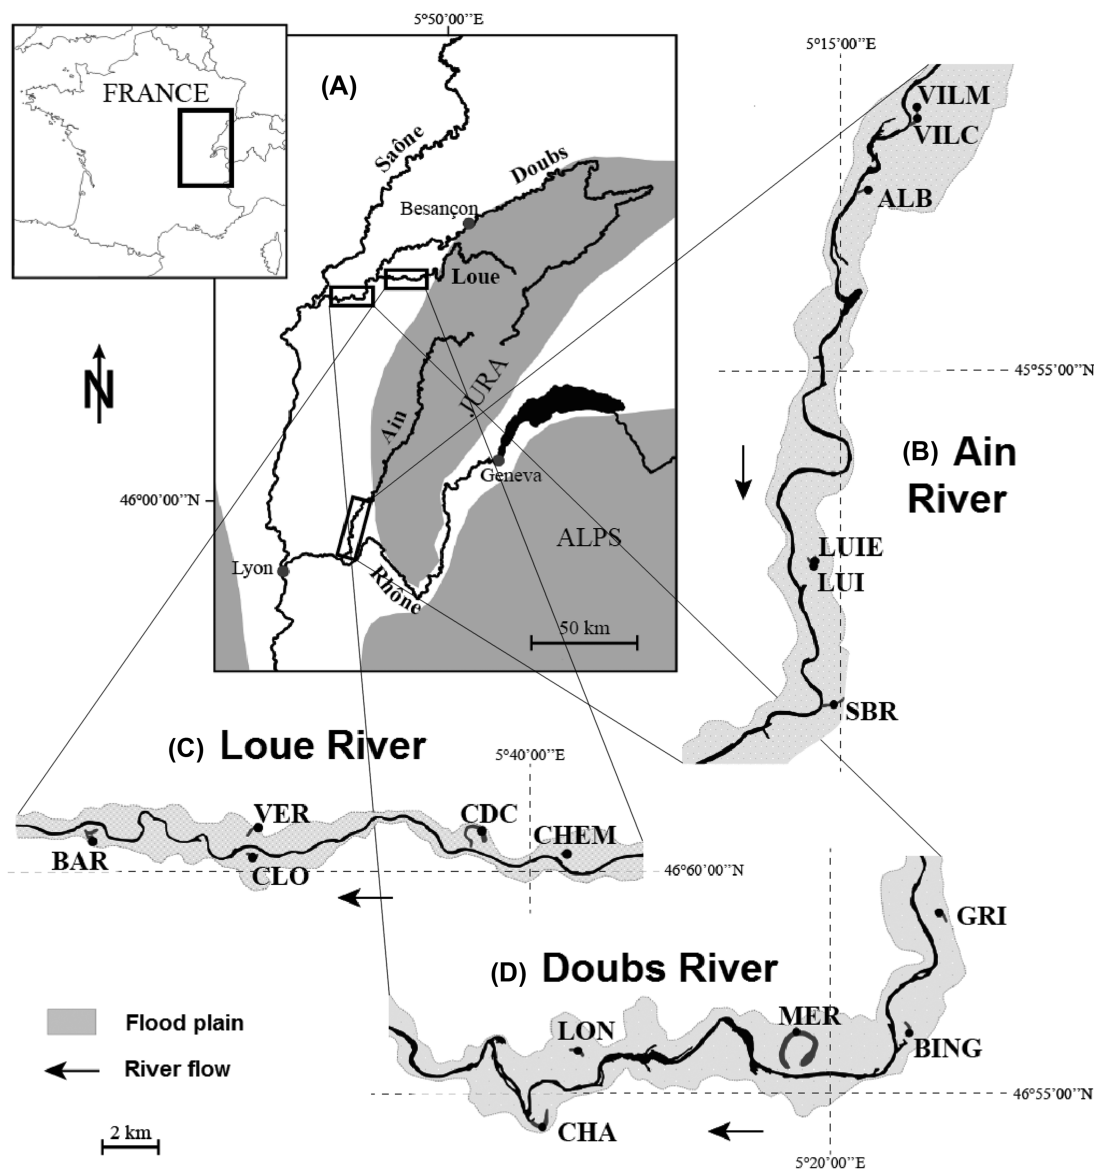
FRANCE

5°50'00''E

(A)

Saône

Doubs

Besançon

Loue

JURA

Ain

Geneva

46°00'00''N

ALPS

Lyon

Rhône

50 km

N

5°15'00''E

VILM

VILC

ALB

45°55'00''N

(B) Ain River

LUIE

LUI

SBR

(C) Loue River

5°40'00''E

VER

CDC

CHEM

BAR

CLO

46°60'00''N

GRI

(D) Doubs River

LON

MER

BING

46°55'00''N

CHA

5°20'00''E

Flood plain

River flow

2 km